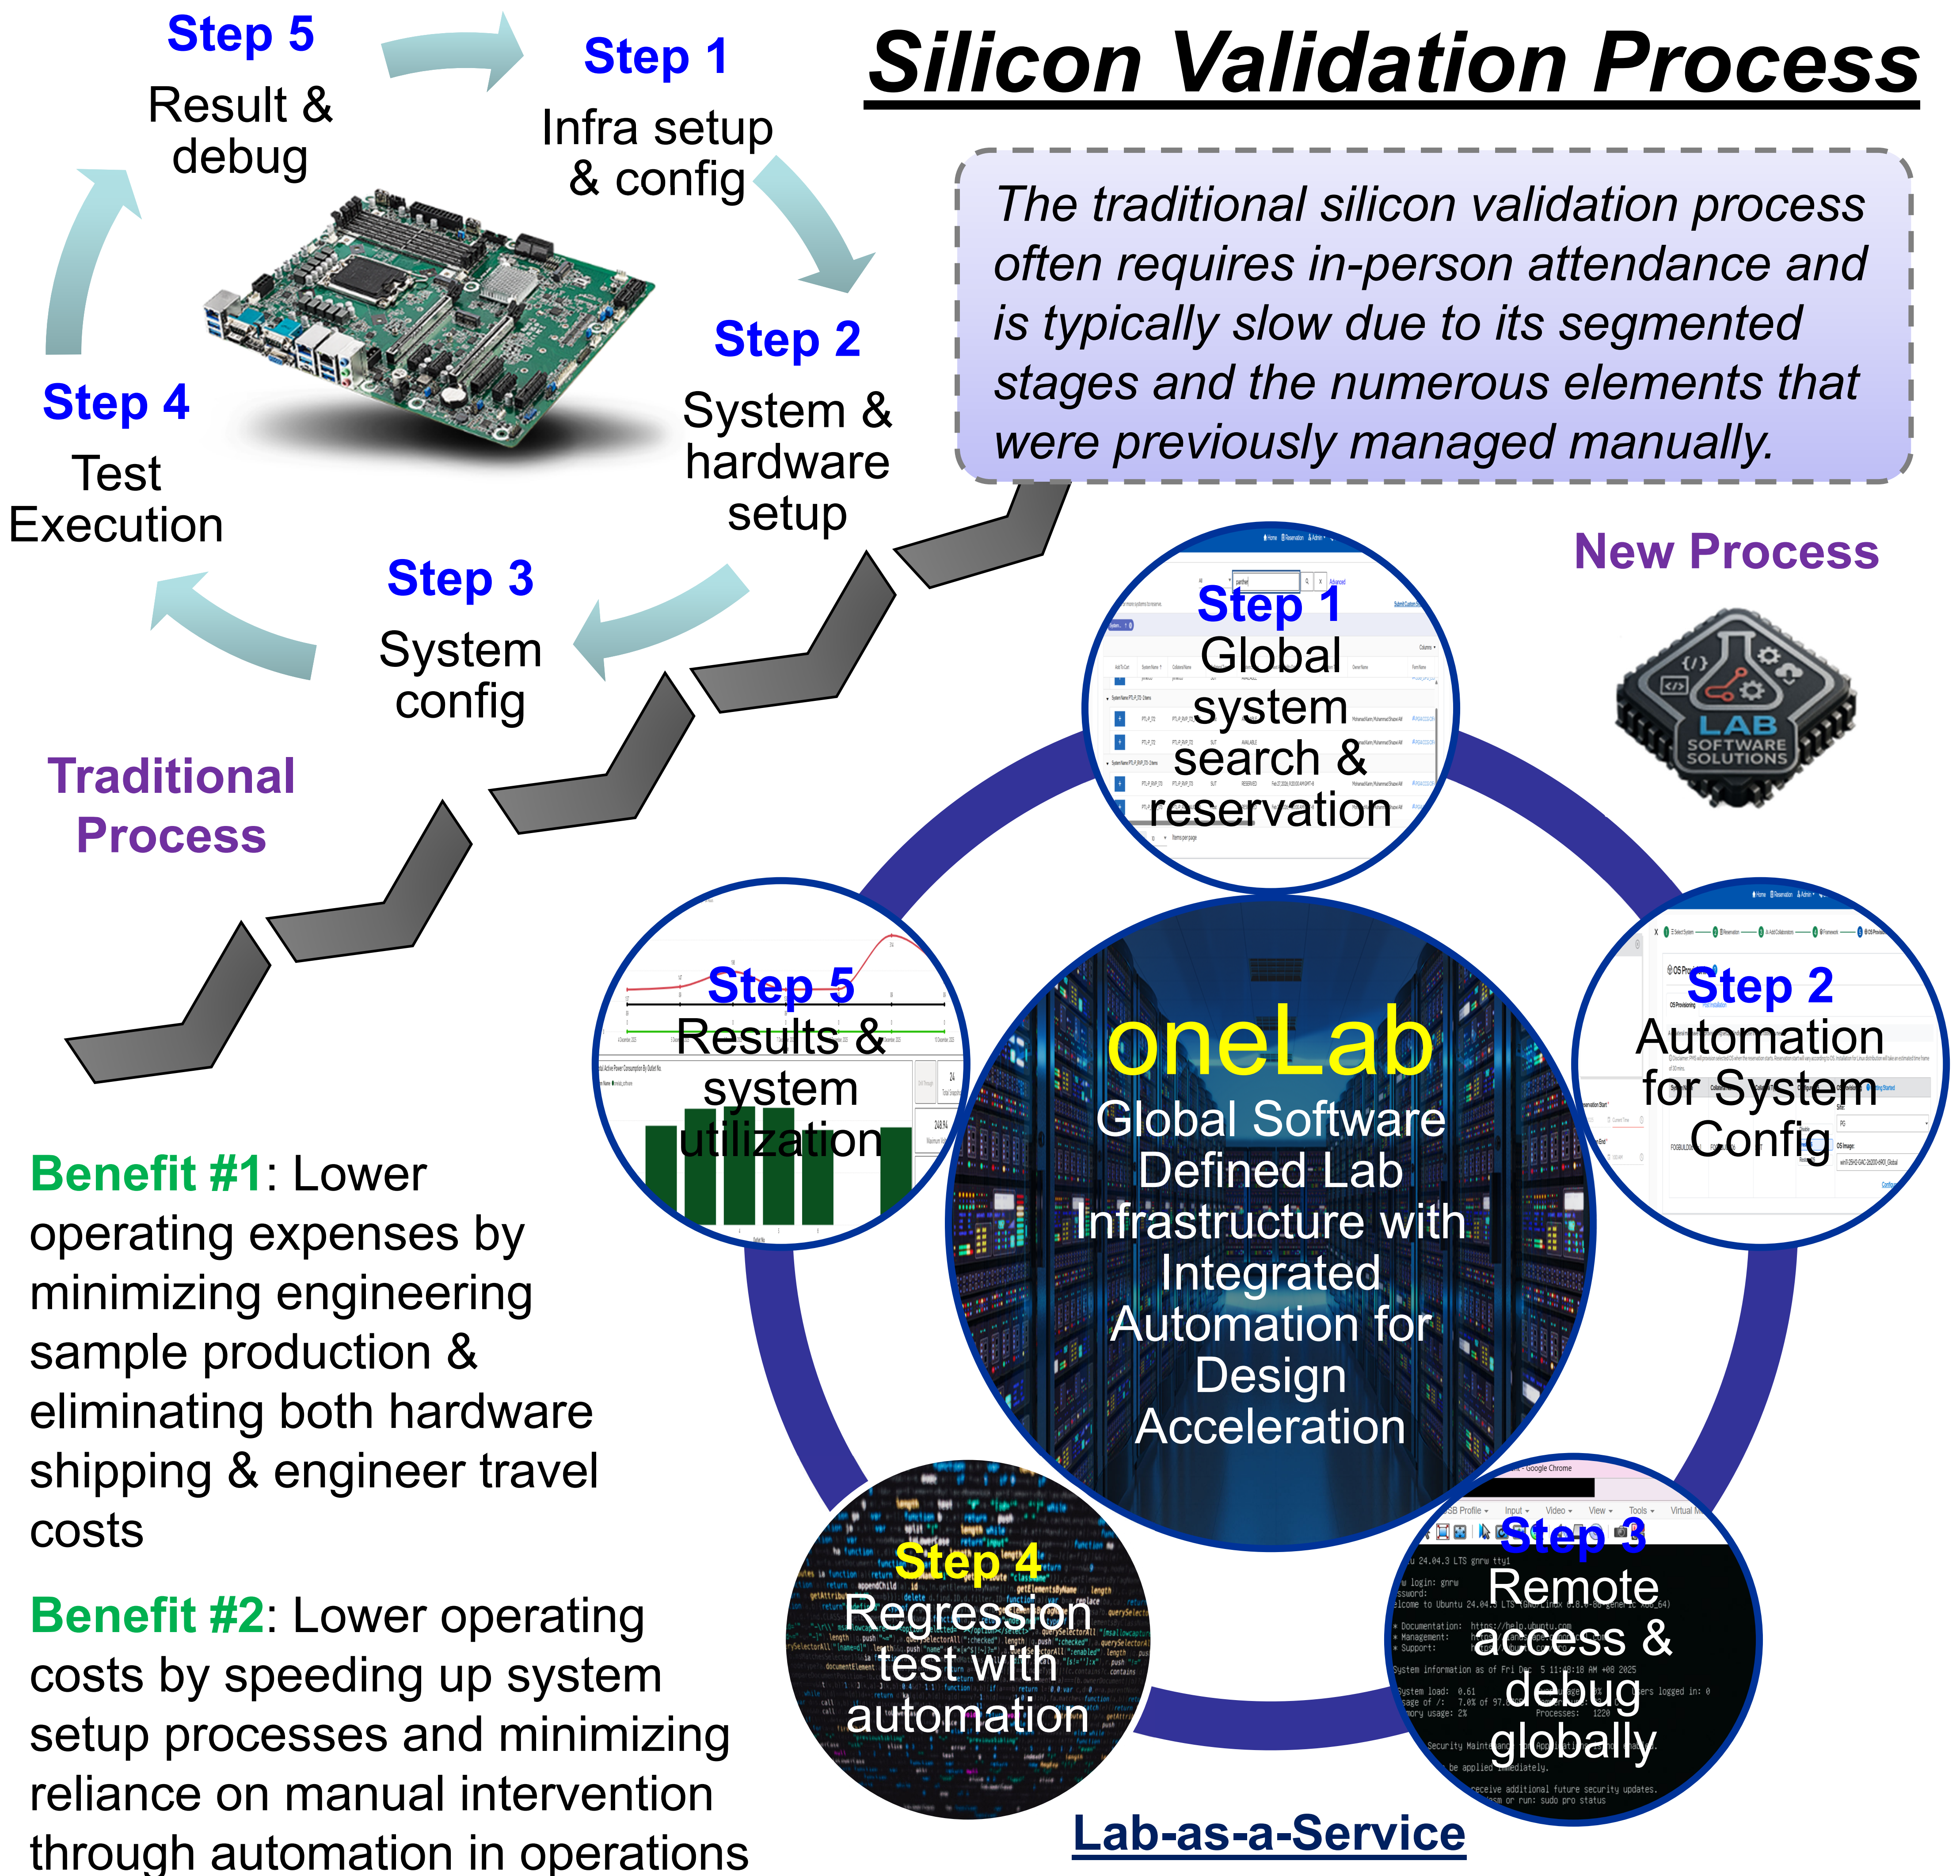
Silicon Validation Process

Step 5
Result & debug

Step 1
Infra setup & config

Step 2
System & hardware setup

Step 3
System config

Step 4
Test Execution

Traditional Process

The traditional silicon validation process often requires in-person attendance and is typically slow due to its segmented stages and the numerous elements that were previously managed manually.

New Process

LAB SOFTWARE SOLUTIONS

Step 1
Global system search & reservation

Step 2
Automation for System Config

Step 3
Remote access & debug globally

Step 4
Regression test with automation

Step 5
Results & system utilization

oneLab
Global Software Defined Lab Infrastructure with Integrated Automation for Design Acceleration

Lab-as-a-Service

Benefit #1: Lower operating expenses by minimizing engineering sample production & eliminating both hardware shipping & engineer travel costs

Benefit #2: Lower operating costs by speeding up system setup processes and minimizing reliance on manual intervention through automation in operations